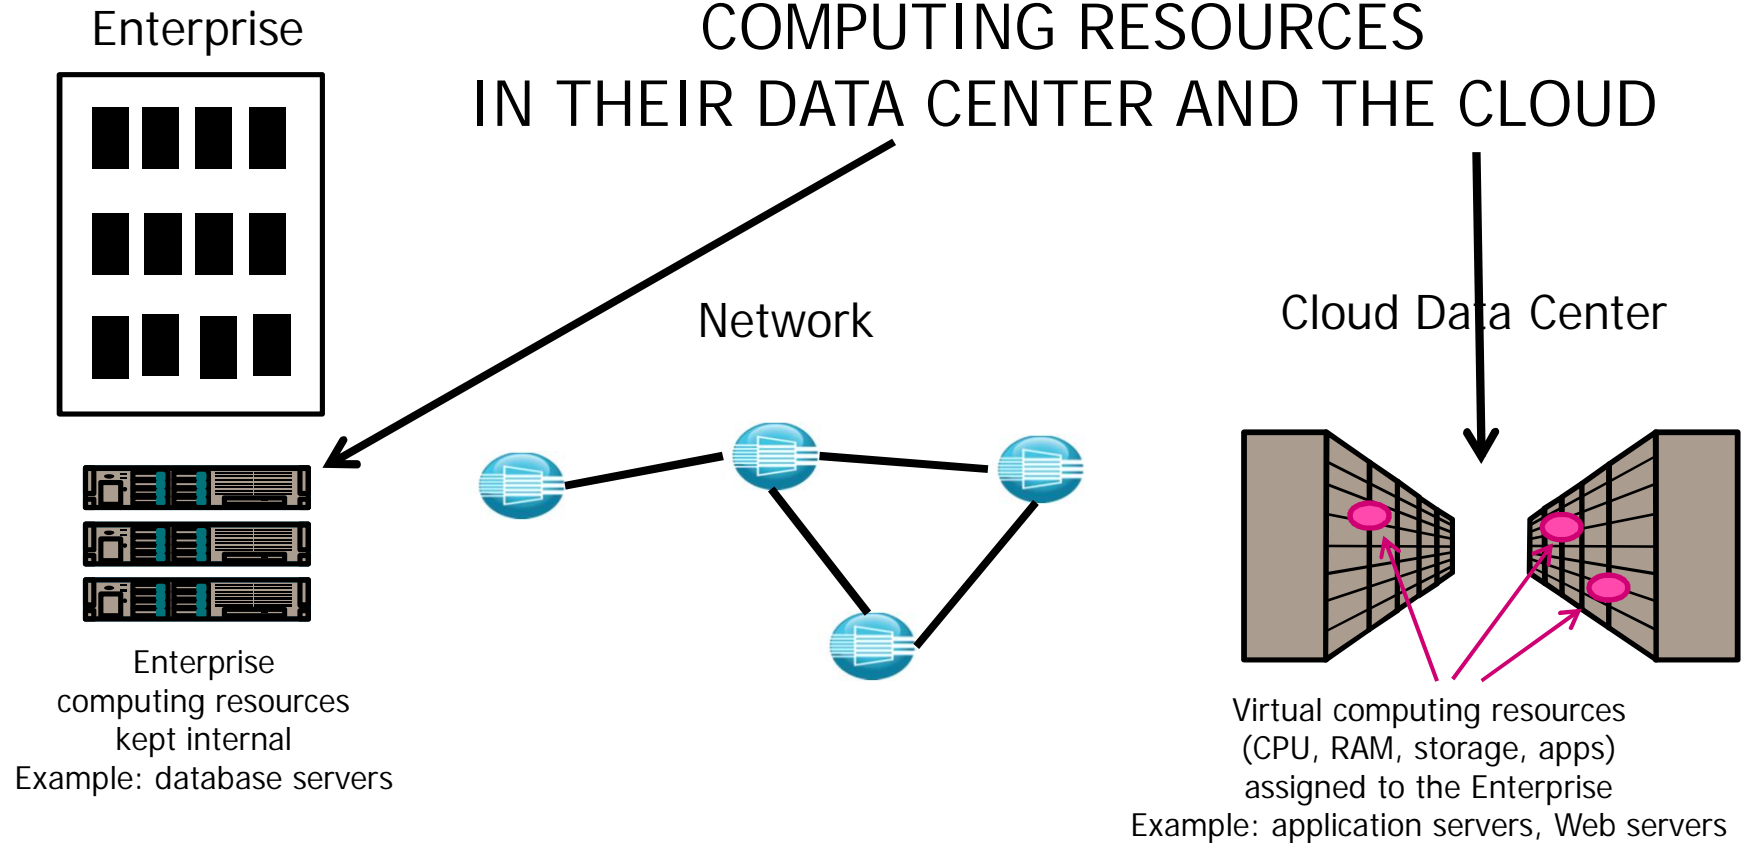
Enterprise

COMPUTING RESOURCES
IN THEIR DATA CENTER AND THE CLOUD

Network

Cloud Data Center

Enterprise computing resources kept internal
Example: database servers

Virtual computing resources (CPU, RAM, storage, apps) assigned to the Enterprise
Example: application servers, Web servers